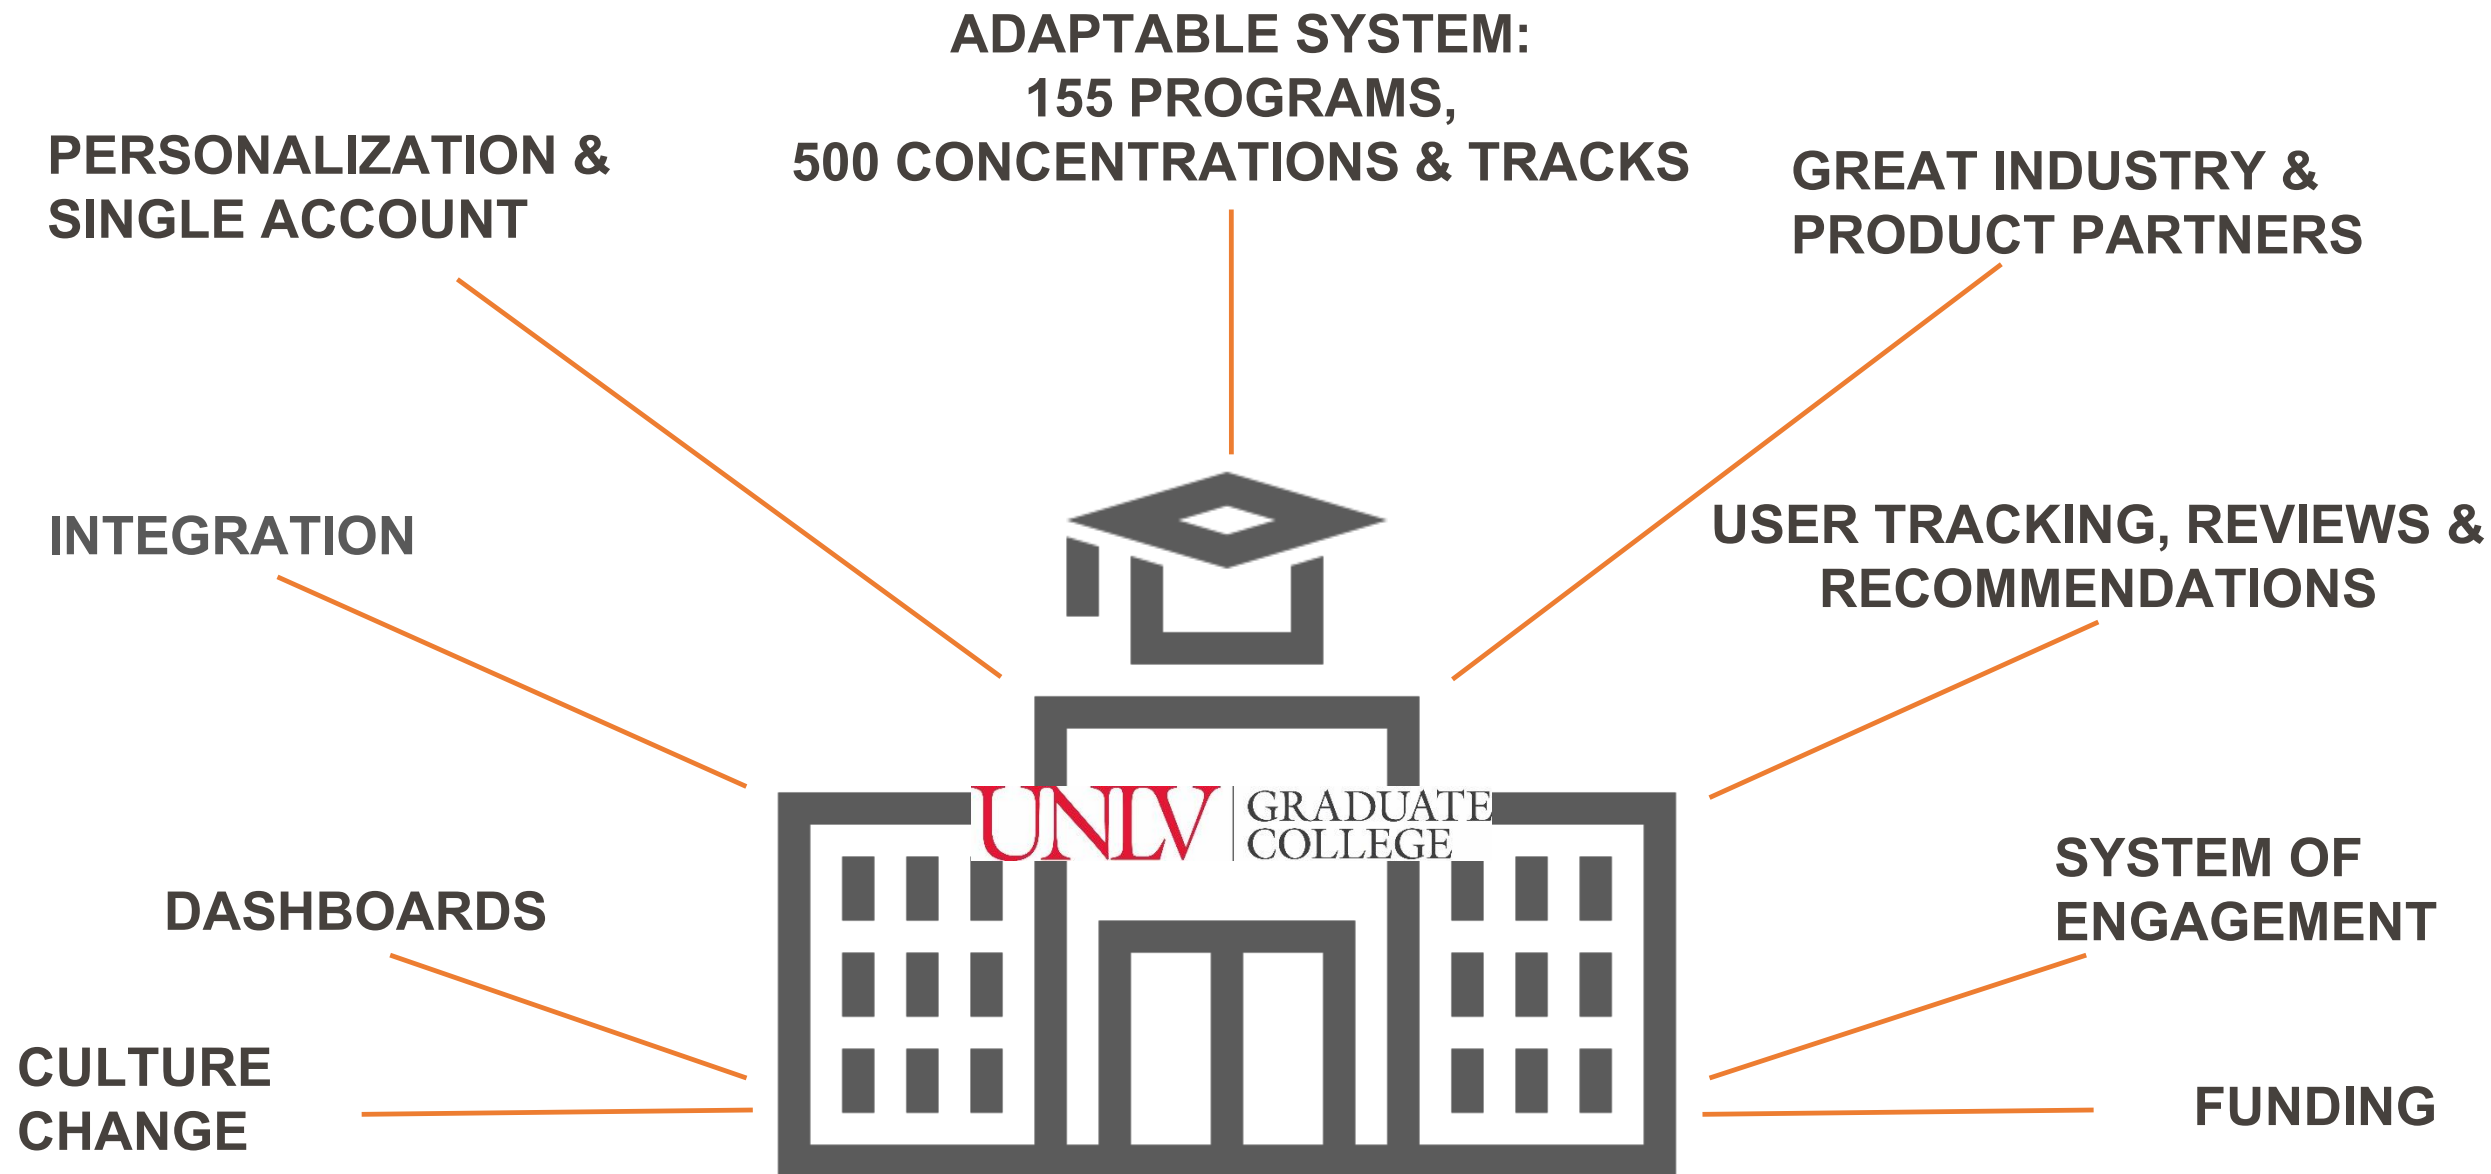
ADAPTABLE SYSTEM:
155 PROGRAMS,
500 CONCENTRATIONS & TRACKS

PERSONALIZATION & SINGLE ACCOUNT

GREAT INDUSTRY & PRODUCT PARTNERS

INTEGRATION

USER TRACKING, REVIEWS & RECOMMENDATIONS

UNLV GRADUATE COLLEGE

DASHBOARDS

SYSTEM OF ENGAGEMENT

CULTURE CHANGE

FUNDING